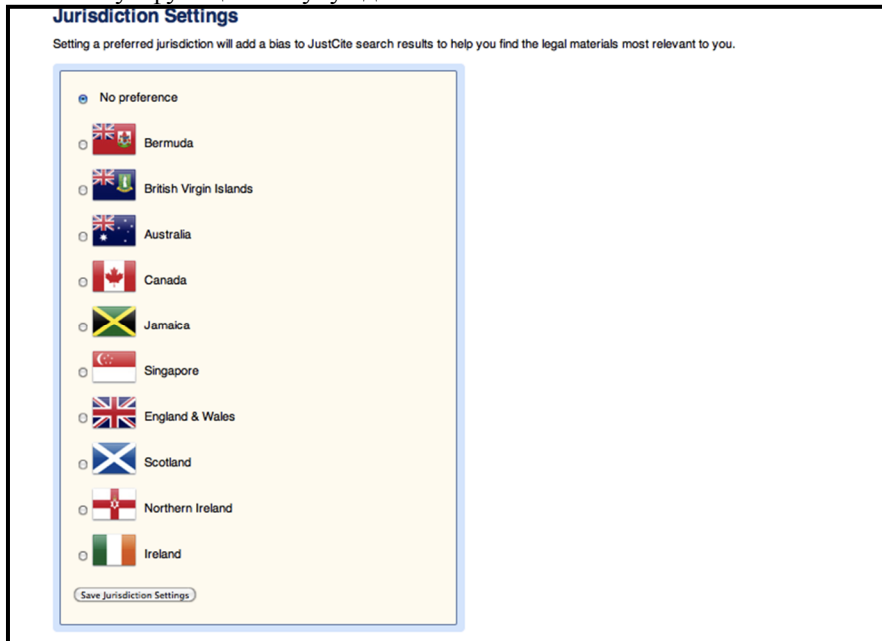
Jurisdiction Settings

Setting a preferred jurisdiction will add a bias to JustCite search results to help you find the legal materials most relevant to you.

No preference

Bermuda

British Virgin Islands

Australia

Canada

Jamaica

Singapore

England & Wales

Scotland

Northern Ireland

Ireland

Save Jurisdiction Settings